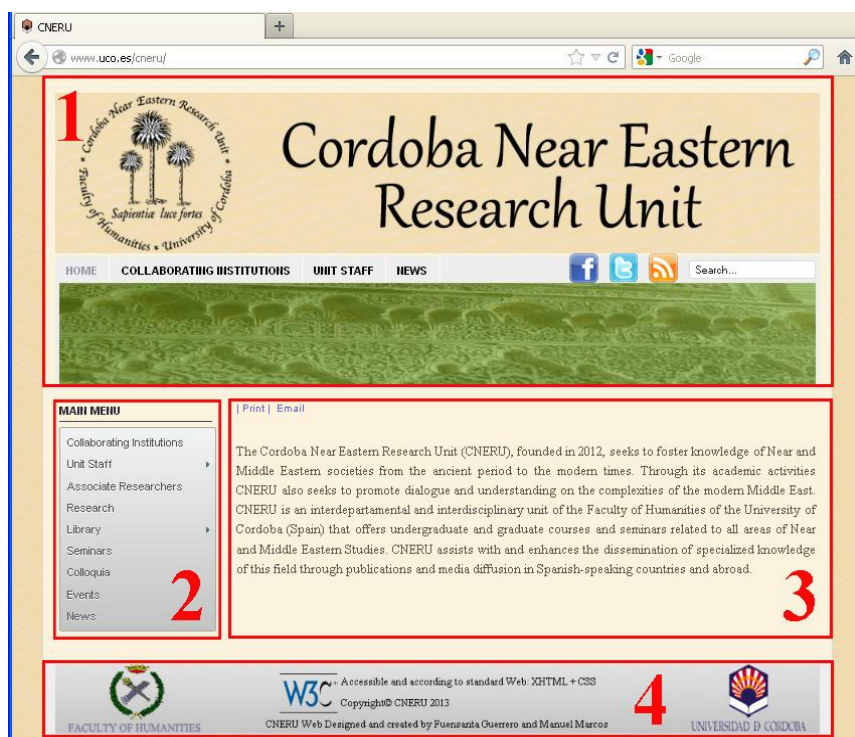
CNERU

+

www.uco.es/cneru/

Google

1

Cordoba Near Eastern Research Unit

Sapientia luce fortes

Faculty of Humanities • University of Cordoba

Cordoba Near Eastern Research Unit

HOME COLLABORATING INSTITUTIONS UNIT STAFF NEWS

Search...

MAIN MENU

Collaborating Institutions
Unit Staff
Associate Researchers
Research
Library
Seminars
Colloquia
Events
News

2

| Print | Email

The Cordoba Near Eastern Research Unit (CNERU), founded in 2012, seeks to foster knowledge of Near and Middle Eastern societies from the ancient period to the modern times. Through its academic activities CNERU also seeks to promote dialogue and understanding on the complexities of the modern Middle East. CNERU is an interdepartamental and interdisciplinary unit of the Faculty of Humanities of the University of Cordoba (Spain) that offers undergraduate and graduate courses and seminars related to all areas of Near and Middle Eastern Studies. CNERU assists with and enhances the dissemination of specialized knowledge of this field through publications and media diffusion in Spanish-speaking countries and abroad.

3

FACULTY OF HUMANITIES

W3C

Accessible and according to standard Web: XHTML + CSS

Copyright© CNERU 2013

CNERU Web Designed and created by Fuensanta Guerrero and Manuel Marcos

4

UNIVERSIDAD D CORDOBA